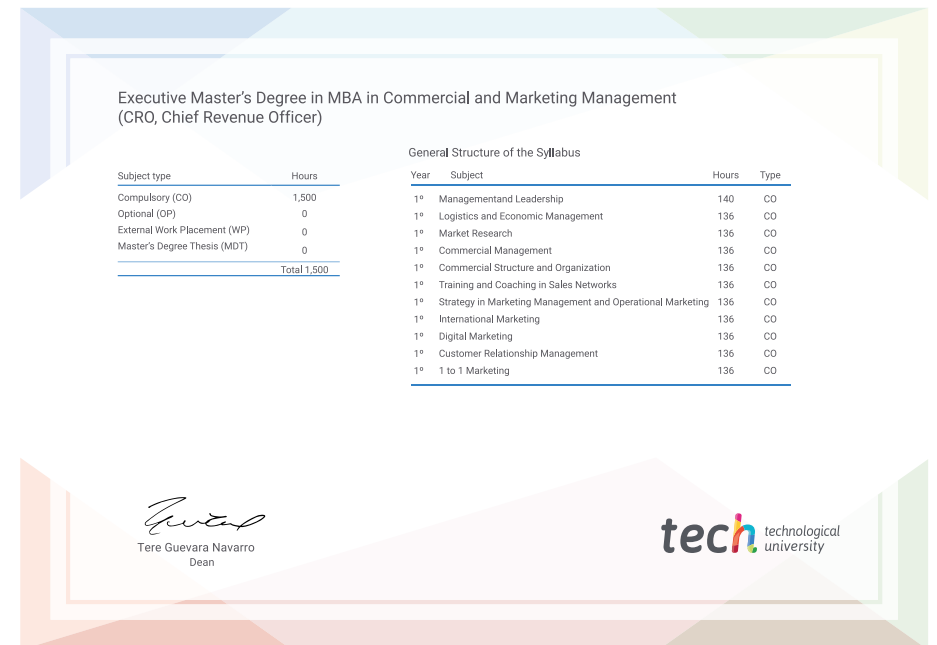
Executive Master's Degree in MBA in Commercial and Marketing Management (CRO, Chief Revenue Officer)

| Subject type | Hours |
|---|---|
| Compulsory (CO) | 1,500 |
| Optional (OP) | 0 |
| External Work Placement (WP) | 0 |
| Master's Degree Thesis (MDT) | 0 |
| | Total 1,500 |

General Structure of the Syllabus

| Year | Subject | Hours | Type |
|---|---|---|---|
| 1º | Managementand Leadership | 140 | CO |
| 1º | Logistics and Economic Management | 136 | CO |
| 1º | Market Research | 136 | CO |
| 1º | Commercial Management | 136 | CO |
| 1º | Commercial Structure and Organization | 136 | CO |
| 1º | Training and Coaching in Sales Networks | 136 | CO |
| 1º | Strategy in Marketing Management and Operational Marketing | 136 | CO |
| 1º | International Marketing | 136 | CO |
| 1º | Digital Marketing | 136 | CO |
| 1º | Customer Relationship Management | 136 | CO |
| 1º | 1 to 1 Marketing | 136 | CO |

Tere Guevara Navarro
Dean

tech technological university